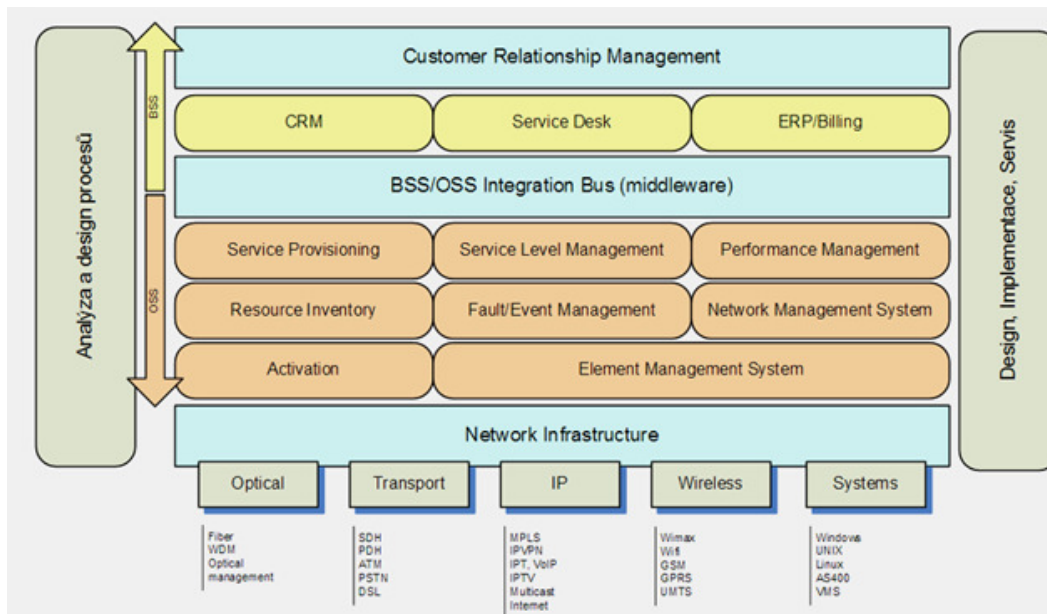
Analýza a design procesů

BSS

OSS

Customer Relationship Management

CRM

Service Desk

ERP/Billing

BSS/OSS Integration Bus (middleware)

Service Provisioning

Service Level Management

Performance Management

Resource Inventory

Fault/Event Management

Network Management System

Activation

Element Management System

Network Infrastructure

Optical

Transport

IP

Wireless

Systems

Fiber
WDM
Optical management

SDH
PDH
ATM
PSTN
DSL

MPLS
IPVPN
IPT, VoIP
IPTV
Multicast
Internet

Wimax
Wifi
GSM
GPRS
UMTS

Windows
UNIX
Linux
AS400
VMS

Design, Implementace, Servis